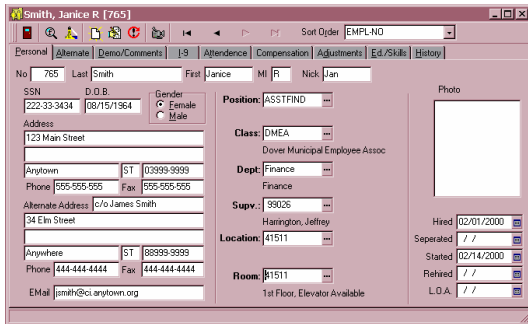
Smith, Janice R [765]

Sort Order EMPL-NO

Personal | Alternate | Demo/Comments | I-9 | Attendence | Compensation | Adjustments | Ed./Skills | History

No 765 Last Smith First Janice MI R Nick Jan

SSN 222-33-3434 D.O.B. 08/15/1964

Gender
Female
Male

Address
123 Main Street

Anytown ST 03999-9999
Phone 555-555-555 Fax 555-555-555

Alternate Address c/o James Smith
34 Elm Street

Anywhere ST 88999-9999
Phone 444-444-4444 Fax 444-444-4444

EMail jsmith@ci.anytown.org

Position: ASSTFIND ...

Class: DMEA ...
Dover Municipal Employee Assoc

Dept: Finance ...
Finance

Supv.: 99026 ...
Harrington, Jeffrey

Location: 41511 ...

Room: 41511 ...
1st Floor, Elevator Available

Photo

Hired 02/01/2000
Seperated / /
Started 02/14/2000
Rehired / /
L.O.A. / /